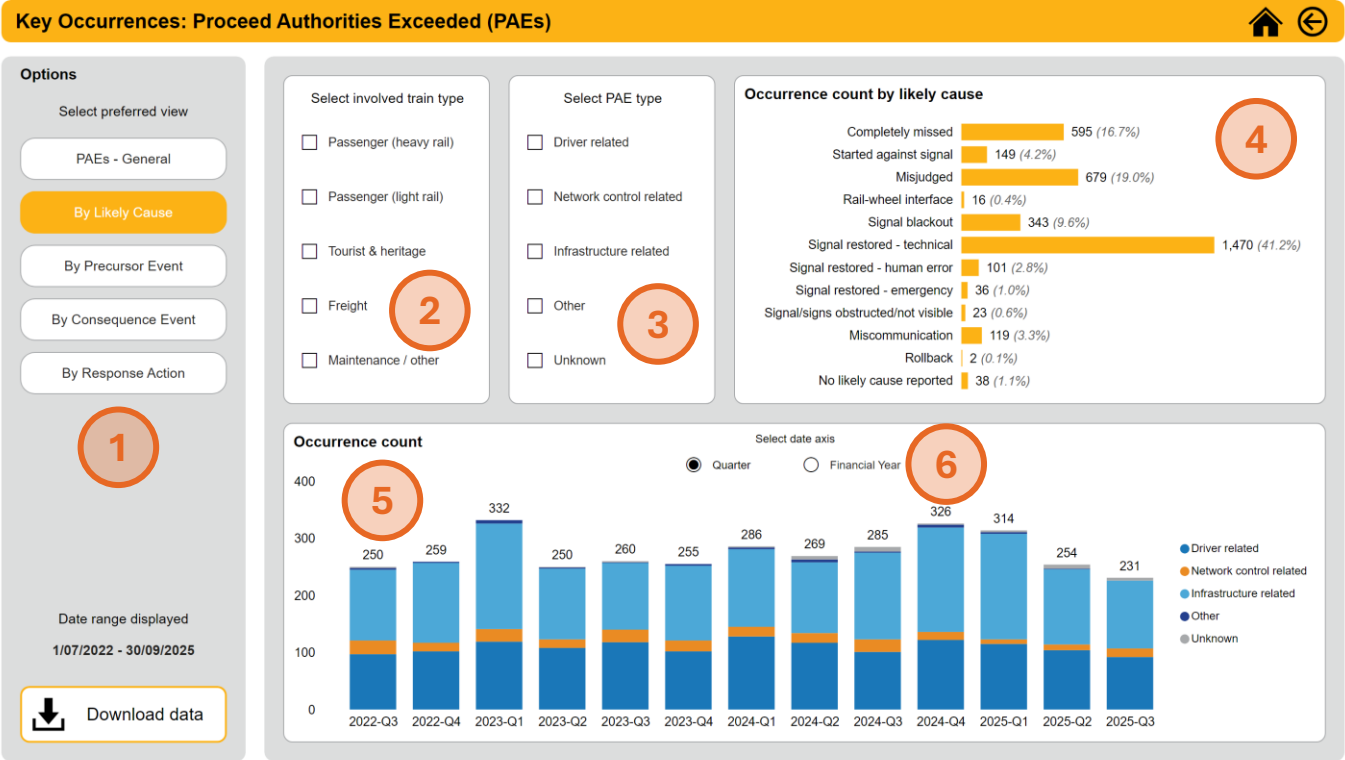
Key Occurrences: Proceed Authorities Exceeded (PAEs)

Options

Select preferred view

PAEs - General

By Likely Cause

By Precursor Event

By Consequence Event

By Response Action

1

Date range displayed

1/07/2022 - 30/09/2025

Download data

Select involved train type

Passenger (heavy rail)

Passenger (light rail)

Tourist & heritage

Freight

Maintenance / other

2

Select PAE type

Driver related

Network control related

Infrastructure related

Other

Unknown

3

Occurrence count by likely cause

4

| Cause | Count |
|---|---|
| Completely missed | 595 (16.7%) |
| Started against signal | 149 (4.2%) |
| Misjudged | 679 (19.0%) |
| Rail-wheel interface | 16 (0.4%) |
| Signal blackout | 343 (9.6%) |
| Signal restored - technical | 1,470 (41.2%) |
| Signal restored - human error | 101 (2.8%) |
| Signal restored - emergency | 36 (1.0%) |
| Signal/signs obstructed/not visible | 23 (0.6%) |
| Miscommunication | 119 (3.3%) |
| Rollback | 2 (0.1%) |
| No likely cause reported | 38 (1.1%) |

Occurrence count

Select date axis

Quarter

Financial Year

6

5

400

300

200

100

0

| 2022-Q3 | 2022-Q4 | 2023-Q1 | 2023-Q2 | 2023-Q3 | 2023-Q4 | 2024-Q1 | 2024-Q2 | 2024-Q3 | 2024-Q4 | 2025-Q1 | 2025-Q2 | 2025-Q3 |
|---|---|---|---|---|---|---|---|---|---|---|---|---|
| 250 | 259 | 332 | 250 | 260 | 255 | 286 | 269 | 285 | 326 | 314 | 254 | 231 |

Driver related

Network control related

Infrastructure related

Other

Unknown